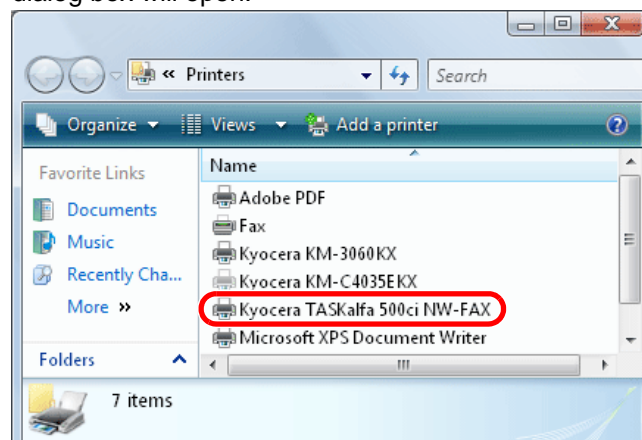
dialog box will open.

« Printers

Search

Organize ▾ Views ▾ Add a printer

Favorite Links

Documents

Music

Recently Cha...

More »

Folders

Name

Adobe PDF

Fax

Kyocera KM-3060KX

Kyocera KM-C4035EKX

Kyocera TASKalfa 500ci NW-FAX

Microsoft XPS Document Writer

7 items